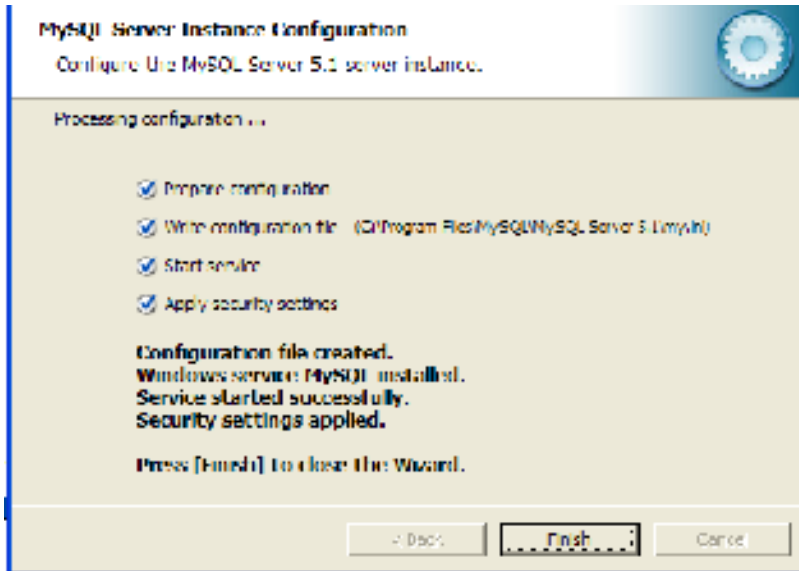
MySQL Server Instance Configuration

Configure the MySQL Server 5.1 server instance.

Processing configuration ...

Prepare configuration

Write configuration file (C:\Program Files\MySQL\MySQL Server 5.1\my.ini)

Start service

Apply security settings

Configuration file created.
Windows service MySQL installed.
Service started successfully.
Security settings applied.

Press [Finish] to close the Wizard.

< Back

Finish

Cancel